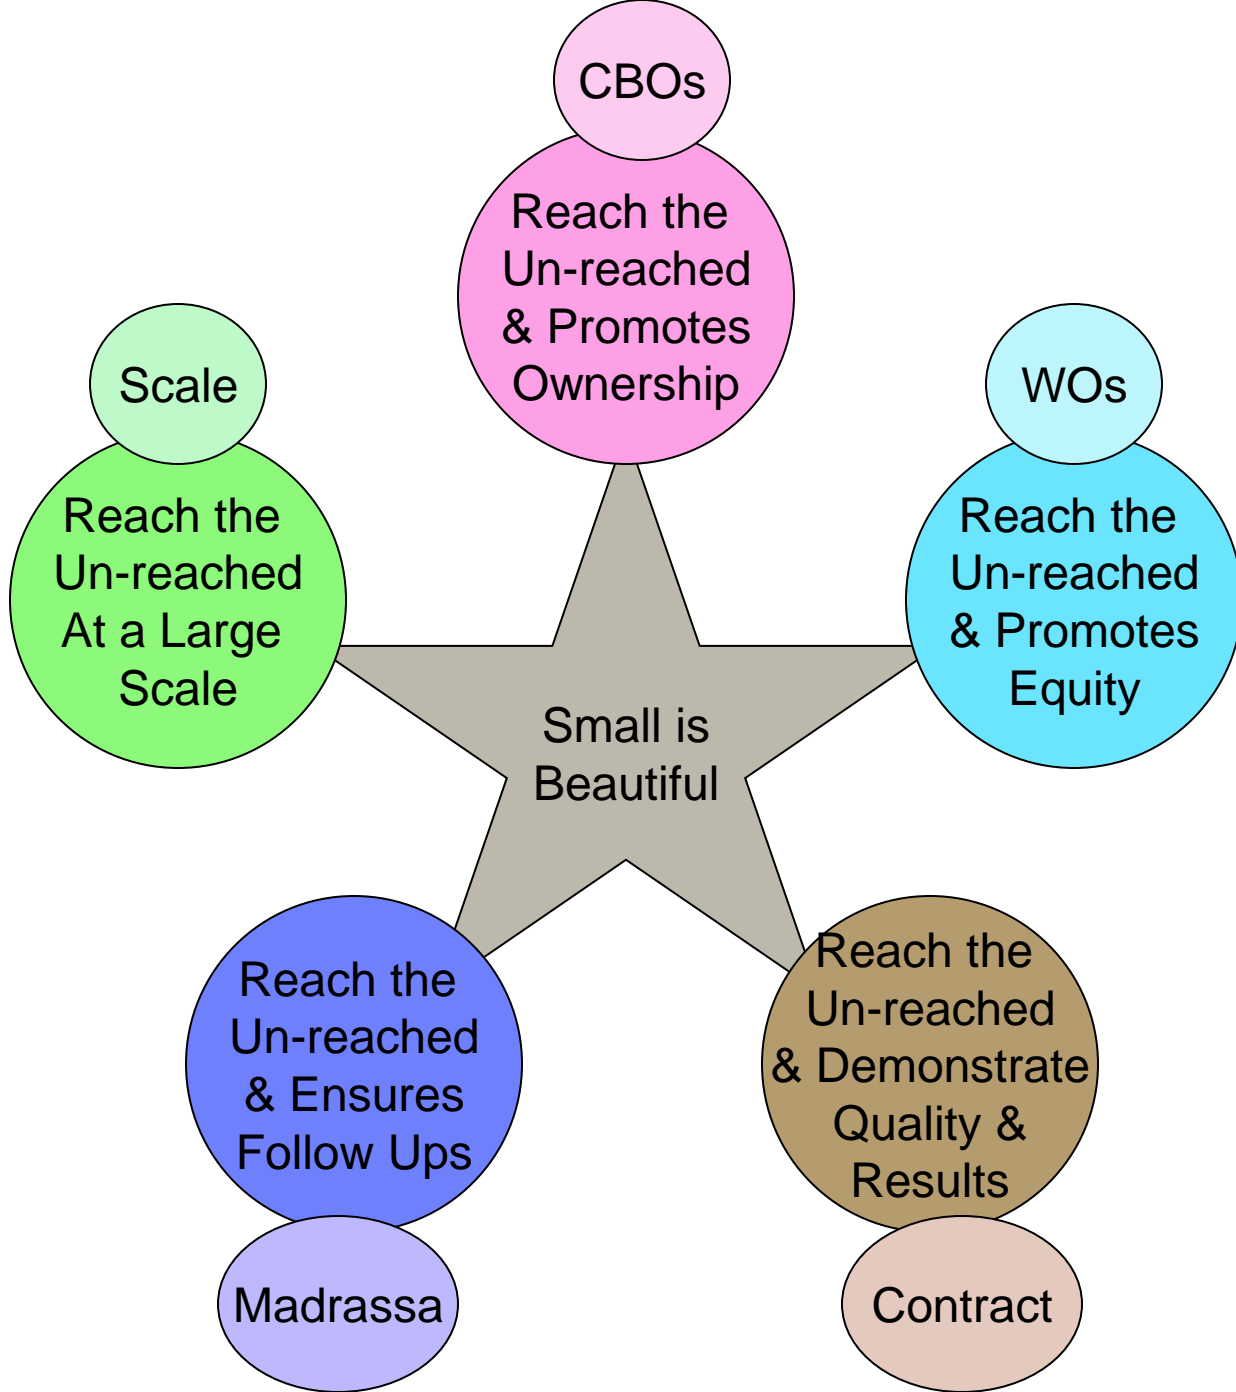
CBOs

Reach the Un-reached & Promotes Ownership

Scale

Reach the Un-reached At a Large Scale

WOs

Reach the Un-reached & Promotes Equity

Small is Beautiful

Reach the Un-reached & Ensures Follow Ups

Madrassa

Reach the Un-reached & Demonstrate Quality & Results

Contract